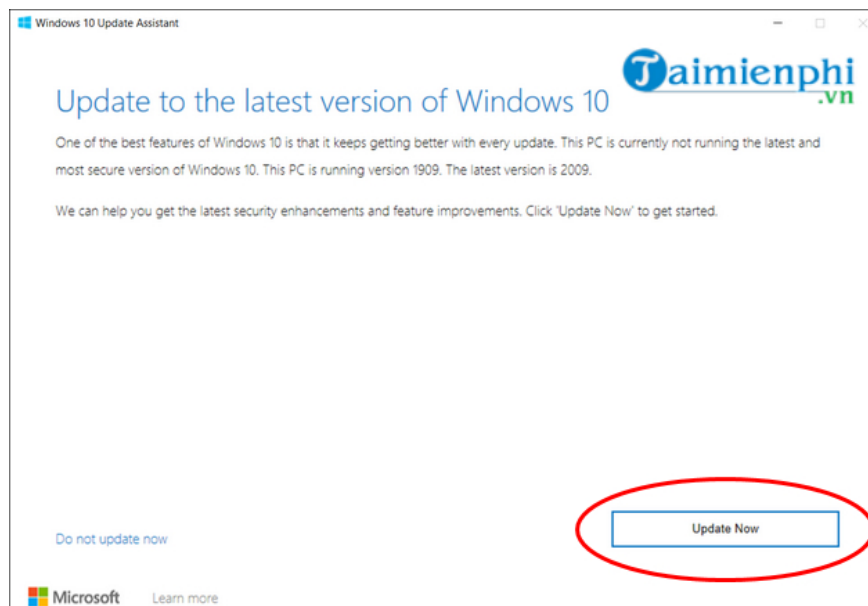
Windows 10 Update Assistant

Taimienphi.vn

Update to the latest version of Windows 10

One of the best features of Windows 10 is that it keeps getting better with every update. This PC is currently not running the latest and most secure version of Windows 10. This PC is running version 1909. The latest version is 2009.

We can help you get the latest security enhancements and feature improvements. Click 'Update Now' to get started.

Do not update now

Update Now

Microsoft Learn more